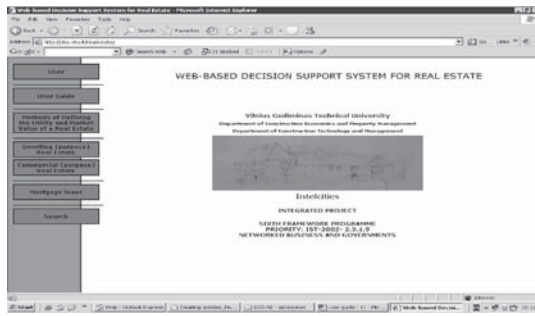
Web-based Decision Support System for Real Estate - Microsoft Internet Explorer

File Edit View Favorites Tools Help

Back Search Favorites

Address http://dss.vtu.lt/realestate/

Google Search Web

User

User Guide

Methods of Defining Net Utility and Market Value of a Real Estate

Dwelling (purpose) Real Estate

Commercial (purpose) Real Estate

Mortgage loans

Search

WEB-BASED DECISION SUPPORT SYSTEM FOR REAL ESTATE

Vilnius Gediminas Technical University
Department of Construction Economics and Property Management
Department of Construction Technology and Management

Intelcities

INTEGRATED PROJECT

SIXTH FRAMEWORK PROGRAMME
PRIORITY: IST-2002- 2.3.1.9
NETWORKED BUSINESS AND GOVERNMENTS

Internet

Start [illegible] Web-based Decisi...